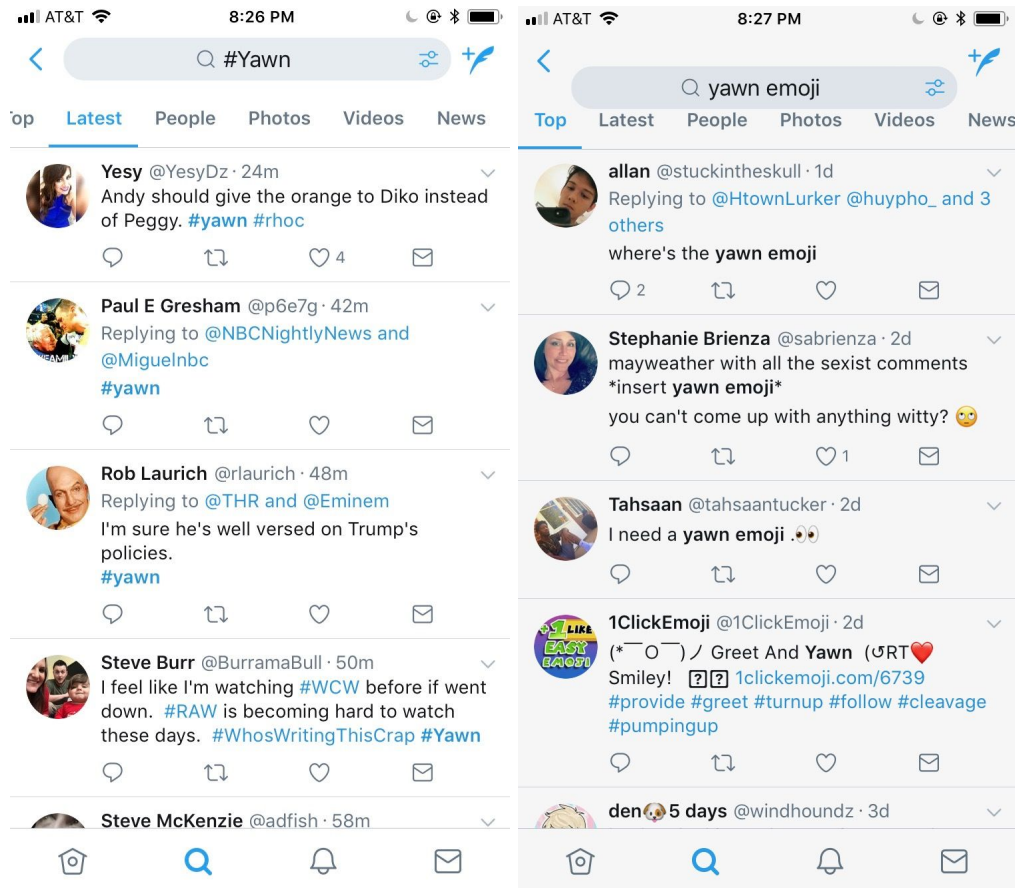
AT&T 8:26 PM

#Yawn

op Latest People Photos Videos News

Yesy @YesyDz · 24m
Andy should give the orange to Diko instead of Peggy. #yawn #rhoc

4

Paul E Gresham @p6e7g · 42m
Replying to @NBCNightlyNews and @Miguelnbc
#yawn

Rob Laurich @rlaurich · 48m
Replying to @THR and @Eminem
I'm sure he's well versed on Trump's policies.
#yawn

Steve Burr @BurramaBull · 50m
I feel like I'm watching #WCW before if went down. #RAW is becoming hard to watch these days. #WhosWritingThisCrap #Yawn

Steve McKenzie @adfish · 58m

AT&T 8:27 PM

yawn emoji

Top Latest People Photos Videos News

allan @stuckintheskull · 1d
Replying to @HtownLurker @huypho_ and 3 others
where's the yawn emoji

2

Stephanie Brienza @sabrienza · 2d
mayweather with all the sexist comments *insert yawn emoji*
you can't come up with anything witty? 🙄

1

Tahsaan @tahsaantucker · 2d
I need a yawn emoji .👀

1ClickEmoji @1ClickEmoji · 2d
(*¯O¯)ノ Greet And Yawn (↺RT❤️
Smiley! [?][?] 1clickemoji.com/6739
#provide #greet #turnup #follow #cleavage #pumpingup

den🐶5 days @windhoundz · 3d